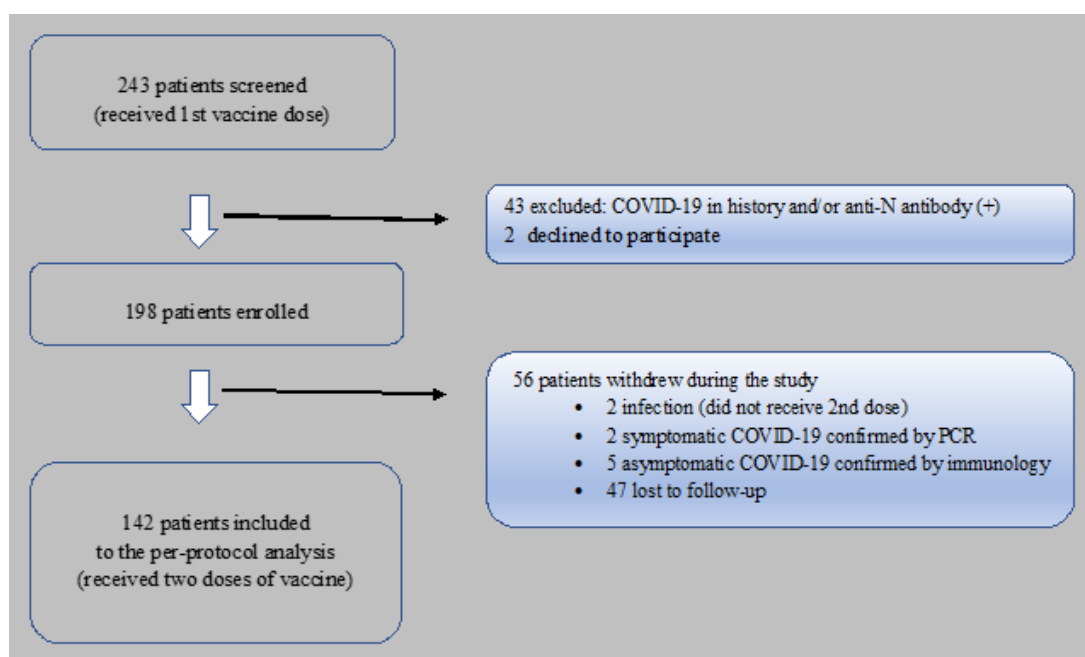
243 patients screened
(received 1st vaccine dose)

43 excluded: COVID-19 in history and/or anti-N antibody (+)
2 declined to participate

198 patients enrolled

56 patients withdrew during the study
- 2 infection (did not receive 2nd dose)
- 2 symptomatic COVID-19 confirmed by PCR
- 5 asymptomatic COVID-19 confirmed by immunology
- 47 lost to follow-up

142 patients included
to the per-protocol analysis
(received two doses of vaccine)